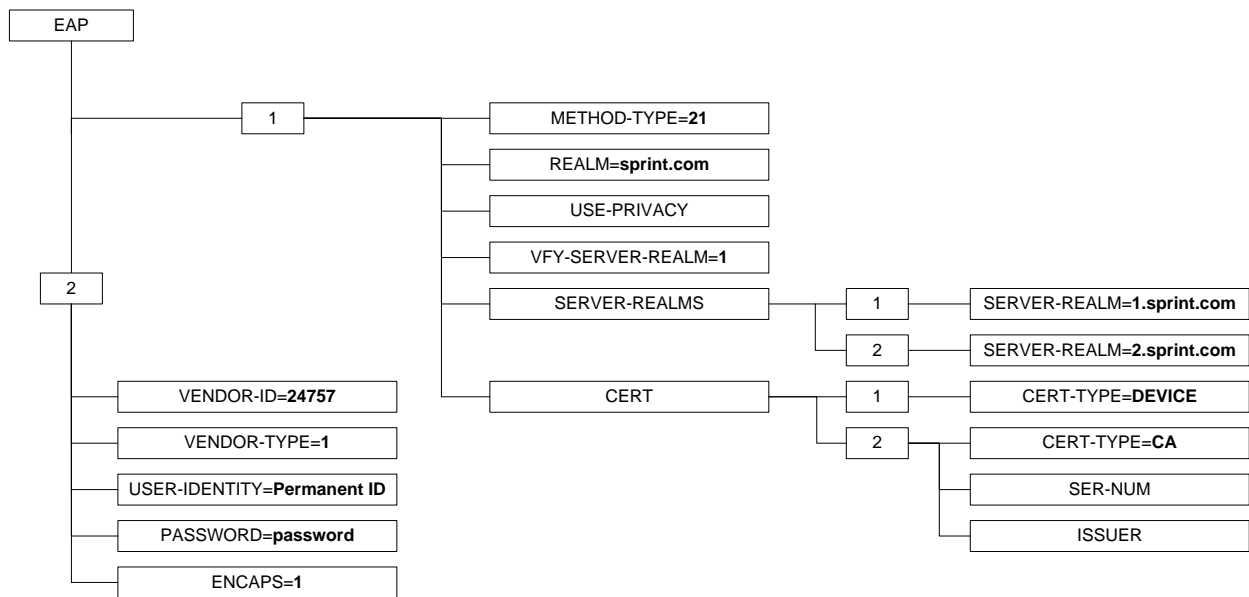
EAP

1

METHOD-TYPE=21

REALM=sprint.com

USE-PRIVACY

VFY-SERVER-REALM=1

SERVER-REALMS

1

SERVER-REALM=1.sprint.com

2

SERVER-REALM=2.sprint.com

CERT

1

CERT-TYPE=DEVICE

2

CERT-TYPE=CA

SER-NUM

ISSUER

2

VENDOR-ID=24757

VENDOR-TYPE=1

USER-IDENTITY=Permanent ID

PASSWORD=password

ENCAPS=1